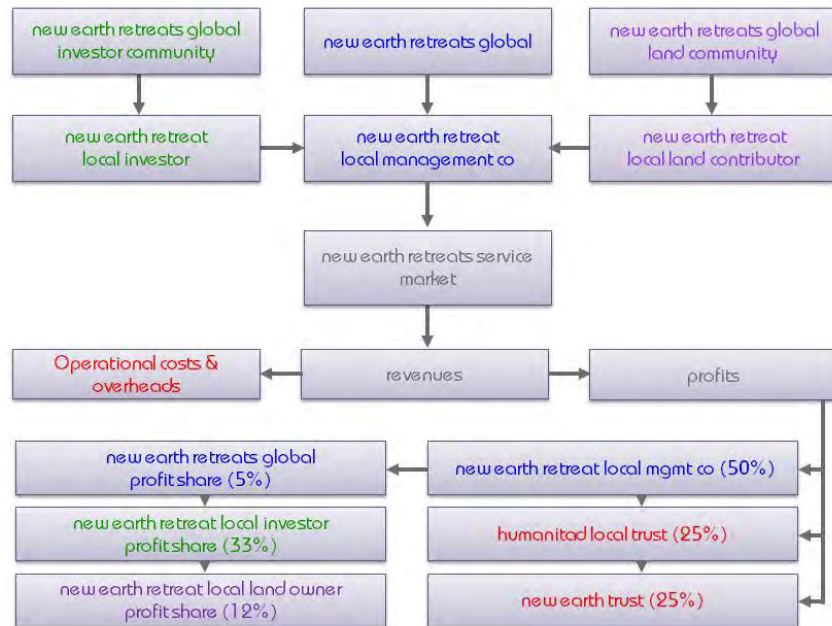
new earth retreats global investor community

new earth retreats global

new earth retreats global land community

new earth retreat local investor

new earth retreat local management co

new earth retreat local land contributor

new earth retreats service market

Operational costs & overheads

revenues

profits

new earth retreats global profit share (5%)

new earth retreat local mgmt co (50%)

new earth retreat local investor profit share (33%)

humanitad local trust (25%)

new earth retreat local land owner profit share (12%)

new earth trust (25%)